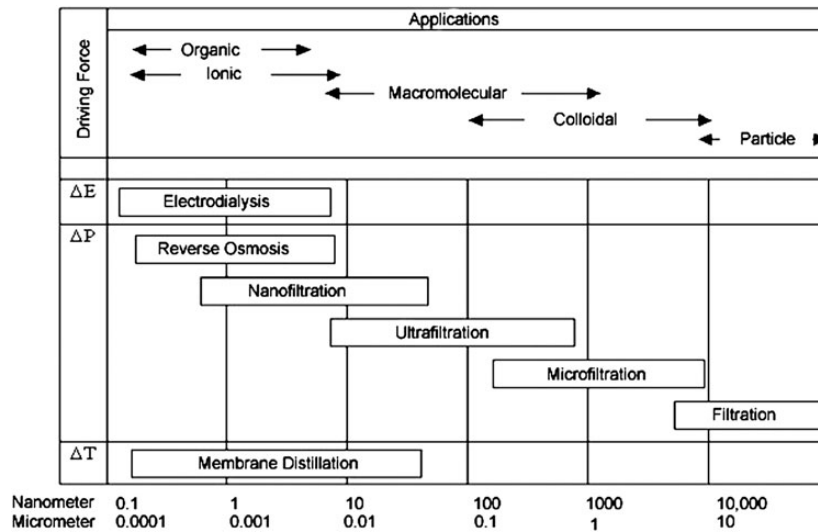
Applications

Driving Force

Organic

Ionic

Macromolecular

Colloidal

Particle

$\Delta E$

Electrodialysis

$\Delta P$

Reverse Osmosis

Nanofiltration

Ultrafiltration

Microfiltration

Filtration

$\Delta T$

Membrane Distillation

| Nanometer | 0.1 | 1 | 10 | 100 | 1000 | 10,000 |
|---|---|---|---|---|---|---|
| Micrometer | 0.0001 | 0.001 | 0.01 | 0.1 | 1 | 10 |